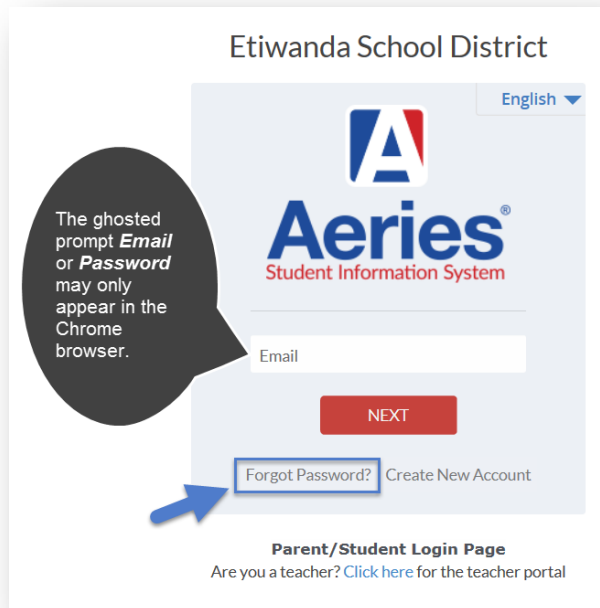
Etiwanda School District

English

A

Aeries®
Student Information System

The ghosted prompt ***Email*** or ***Password*** may only appear in the Chrome browser.

Email

NEXT

Forgot Password? Create New Account

**Parent/Student Login Page**
Are you a teacher? Click here for the teacher portal